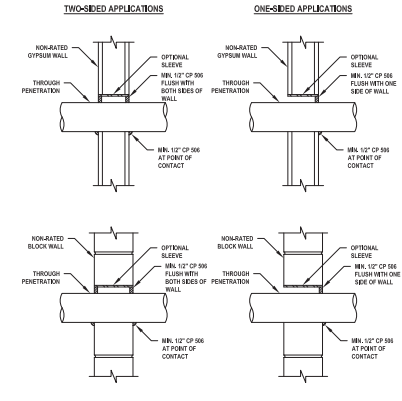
TWO-SIDED APPLICATIONS

ONE-SIDED APPLICATIONS

NON-RATED GYPSUM WALL

OPTIONAL SLEEVE

MIN. 1/2" CP 506 FLUSH WITH BOTH SIDES OF WALL

THROUGH PENETRATION

MIN. 1/2" CP 506 AT POINT OF CONTACT

NON-RATED GYPSUM WALL

OPTIONAL SLEEVE

MIN. 1/2" CP 506 FLUSH WITH ONE SIDE OF WALL

THROUGH PENETRATION

MIN. 1/2" CP 506 AT POINT OF CONTACT

NON-RATED BLOCK WALL

OPTIONAL SLEEVE

MIN. 1/2" CP 506 FLUSH WITH BOTH SIDES OF WALL

THROUGH PENETRATION

MIN. 1/2" CP 506 AT POINT OF CONTACT

NON-RATED BLOCK WALL

OPTIONAL SLEEVE

MIN. 1/2" CP 506 FLUSH WITH ONE SIDE OF WALL

THROUGH PENETRATION

MIN. 1/2" CP 506 AT POINT OF CONTACT